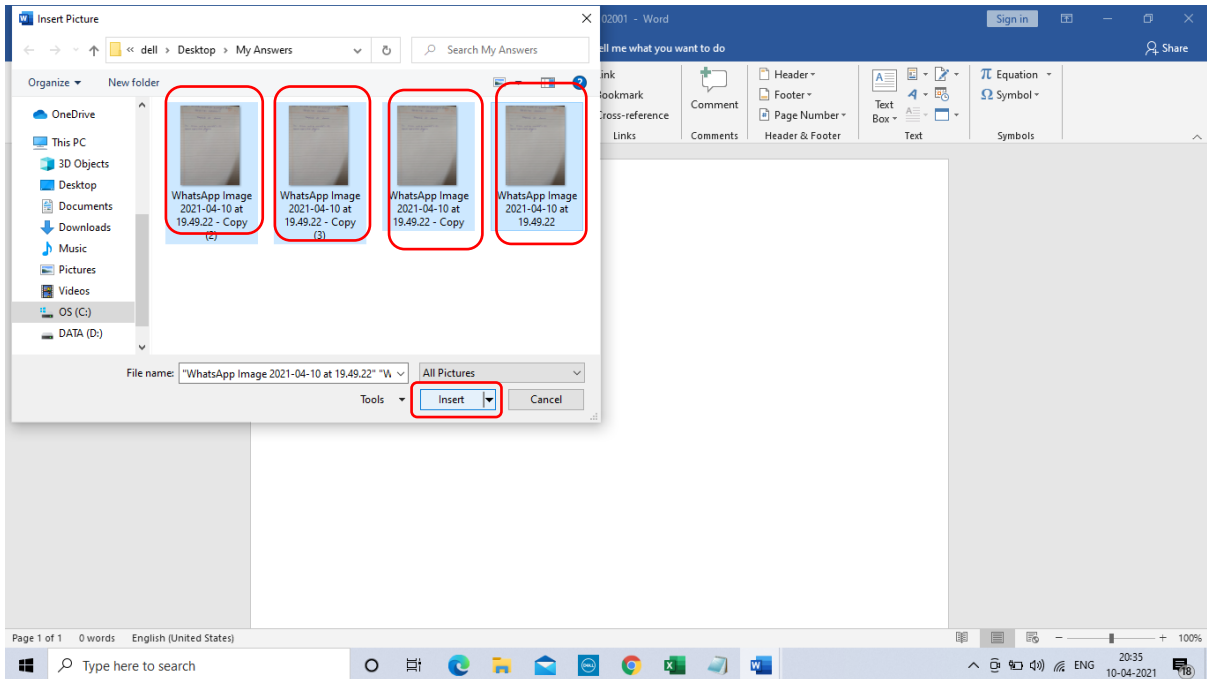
Insert Picture

« dell › Desktop › My Answers

Search My Answers

Organize ▾

New folder

OneDrive

This PC

3D Objects

Desktop

Documents

Downloads

Music

Pictures

Videos

OS (C:)

DATA (D:)

WhatsApp Image 2021-04-10 at 19.49.22 - Copy (2)

WhatsApp Image 2021-04-10 at 19.49.22 - Copy (3)

WhatsApp Image 2021-04-10 at 19.49.22 - Copy

WhatsApp Image 2021-04-10 at 19.49.22

File name: "WhatsApp Image 2021-04-10 at 19.49.22" "W

All Pictures

Tools ▾

Insert

Cancel

02001 - Word

Sign in

Share

ell me what you want to do

Link

Bookmark

Cross-reference

Links

Comment

Comments

Header ▾

Footer ▾

Page Number ▾

Header & Footer

Text Box ▾

Text

Equation ▾

Symbol ▾

Symbols

Page 1 of 1 0 words English (United States)

100%

Type here to search

ENG

20:35
10-04-2021

18